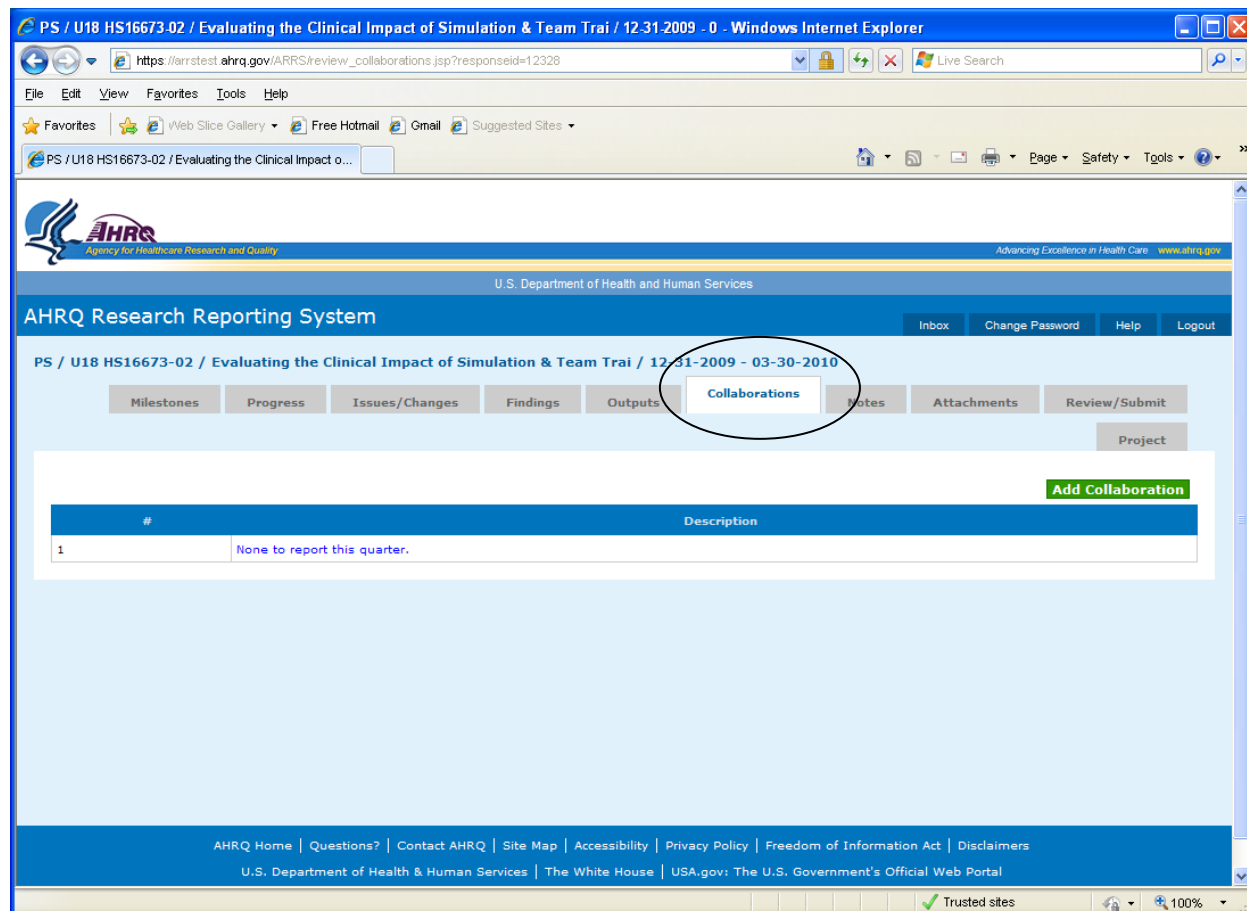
PS / U18 HS16673-02 / Evaluating the Clinical Impact of Simulation & Team Trai / 12-31-2009 - 0 - Windows Internet Explorer

https://arrstest.ahrq.gov/ARRS/review_collaborations.jsp?responseid=12328

Live Search

File Edit View Favorites Tools Help

Favorites Web Slice Gallery Free Hotmail Gmail Suggested Sites

PS / U18 HS16673-02 / Evaluating the Clinical Impact o...

Page Safety Tools

AHRQ Agency for Healthcare Research and Quality

Advancing Excellence in Health Care www.ahrq.gov

U.S. Department of Health and Human Services

AHRQ Research Reporting System

Inbox Change Password Help Logout

PS / U18 HS16673-02 / Evaluating the Clinical Impact of Simulation & Team Trai / 12-31-2009 - 03-30-2010

Milestones Progress Issues/Changes Findings Outputs Collaborations Notes Attachments Review/Submit

Project

Add Collaboration

| # | Description |
|---|---|
| 1 | None to report this quarter. |

AHRQ Home | Questions? | Contact AHRQ | Site Map | Accessibility | Privacy Policy | Freedom of Information Act | Disclaimers

U.S. Department of Health & Human Services | The White House | USA.gov: The U.S. Government's Official Web Portal

Trusted sites 100%